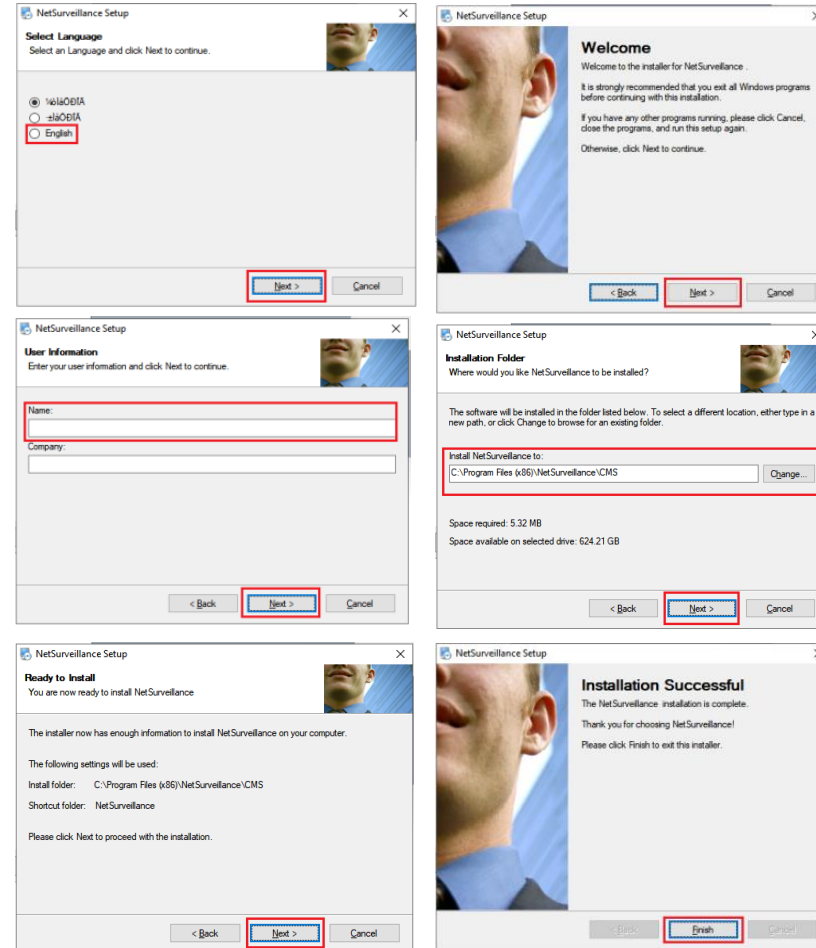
NetSurveillance Setup

Select Language
Select an Language and click Next to continue.

¼òÌåÖÐÎÄ
±±ÌåÖÐÎÄ
English

Next >
Cancel

NetSurveillance Setup

Welcome
Welcome to the installer for NetSurveillance .

It is strongly recommended that you exit all Windows programs before continuing with this installation.

If you have any other programs running, please click Cancel, close the programs, and run this setup again.

Otherwise, click Next to continue.

< Back
Next >
Cancel

NetSurveillance Setup

User Information
Enter your user information and click Next to continue.

Name:

Company:

< Back
Next >
Cancel

NetSurveillance Setup

Installation Folder
Where would you like NetSurveillance to be installed?

The software will be installed in the folder listed below. To select a different location, either type in a new path, or click Change to browse for an existing folder.

Install NetSurveillance to:
C:\Program Files (x86)\NetSurveillance\CMS
Change...

Space required: 5.32 MB

Space available on selected drive: 624.21 GB

< Back
Next >
Cancel

NetSurveillance Setup

Ready to Install
You are now ready to install NetSurveillance

The installer now has enough information to install NetSurveillance on your computer.

The following settings will be used:

Install folder: C:\Program Files (x86)\NetSurveillance\CMS

Shortcut folder: NetSurveillance

Please click Next to proceed with the installation.

< Back
Next >
Cancel

NetSurveillance Setup

Installation Successful
The NetSurveillance installation is complete.

Thank you for choosing NetSurveillance!

Please click Finish to exit this installer.

< Back
Finish
Cancel